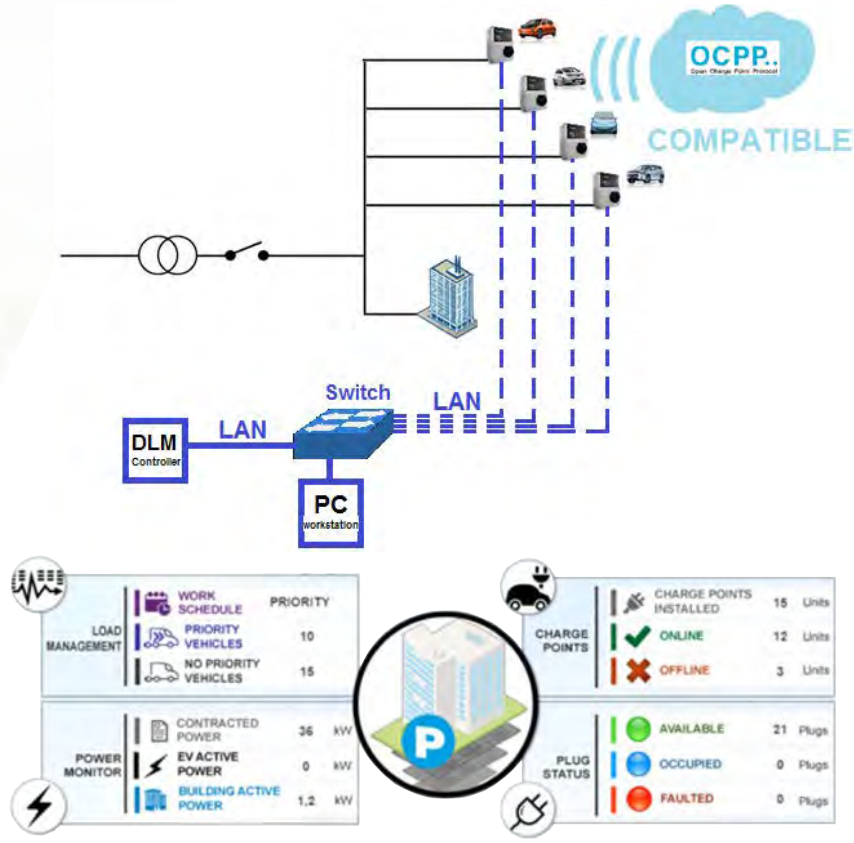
OCPP..
Open Charge Point Protocol
COMPATIBLE

Switch
LAN
LAN
DLM
Controller
PC
workstation

LOAD MANAGEMENT

| | PRIORITY |
|---|---|
| WORK SCHEDULE | |
| PRIORITY VEHICLES | 10 |
| NO PRIORITY VEHICLES | 15 |

POWER MONITOR

| | | |
|---|---|---|
| CONTRACTED POWER | 36 | kW |
| EV ACTIVE POWER | 0 | kW |
| BUILDING ACTIVE POWER | 1,2 | kW |

CHARGE POINTS

| | | |
|---|---|---|
| CHARGE POINTS INSTALLED | 15 | Units |
| ONLINE | 12 | Units |
| OFFLINE | 3 | Units |

PLUG STATUS

| | | |
|---|---|---|
| AVAILABLE | 21 | Plugs |
| OCCUPIED | 0 | Plugs |
| FAULTED | 0 | Plugs |

P